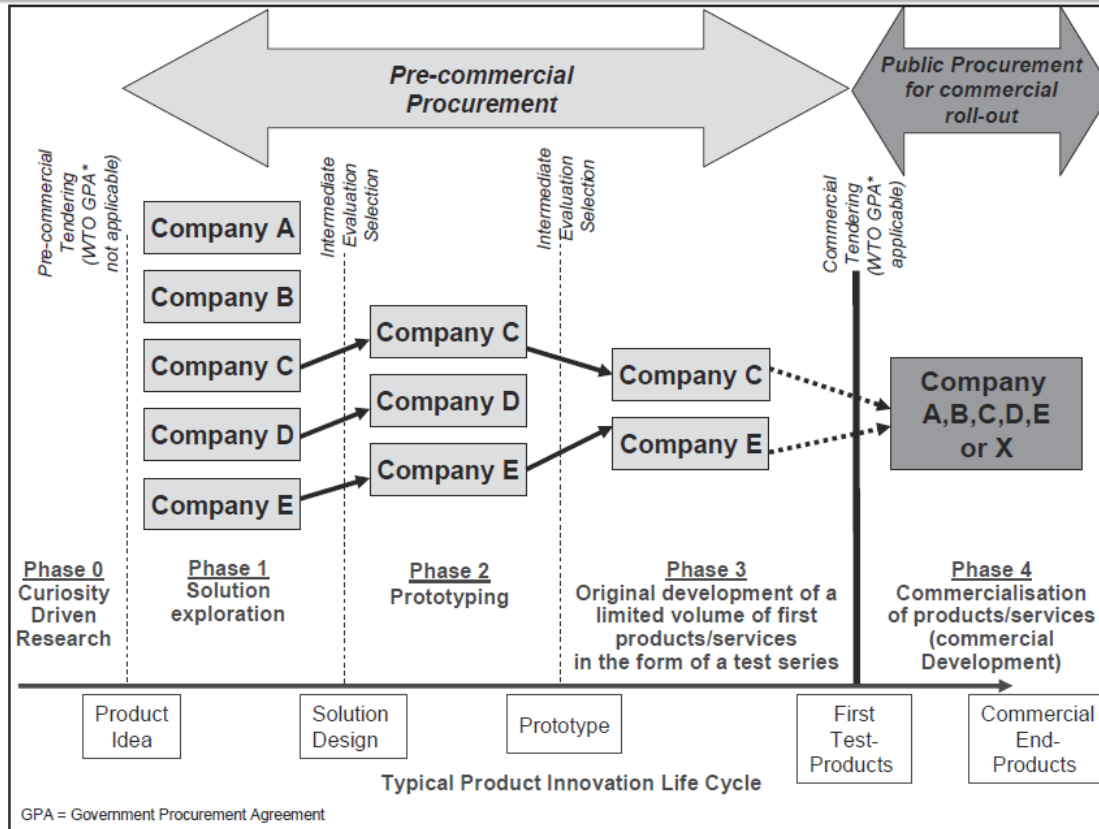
Pre-commercial Procurement

Public Procurement for commercial roll-out

Pre-commercial Tendering (WTO GPA* not applicable)

Intermediate Evaluation Selection

Intermediate Evaluation Selection

Commercial Tendering (WTO GPA* applicable)

Company A

Company B

Company C

Company D

Company E

Company C

Company D

Company E

Company C

Company E

Company A,B,C,D,E or X

Phase 0
Curiosity Driven Research

Phase 1
Solution exploration

Phase 2
Prototyping

Phase 3
Original development of a limited volume of first products/services in the form of a test series

Phase 4
Commercialisation of products/services (commercial Development)

Product Idea

Solution Design

Prototype

First Test-Products

Commercial End-Products

Typical Product Innovation Life Cycle

GPA = Government Procurement Agreement